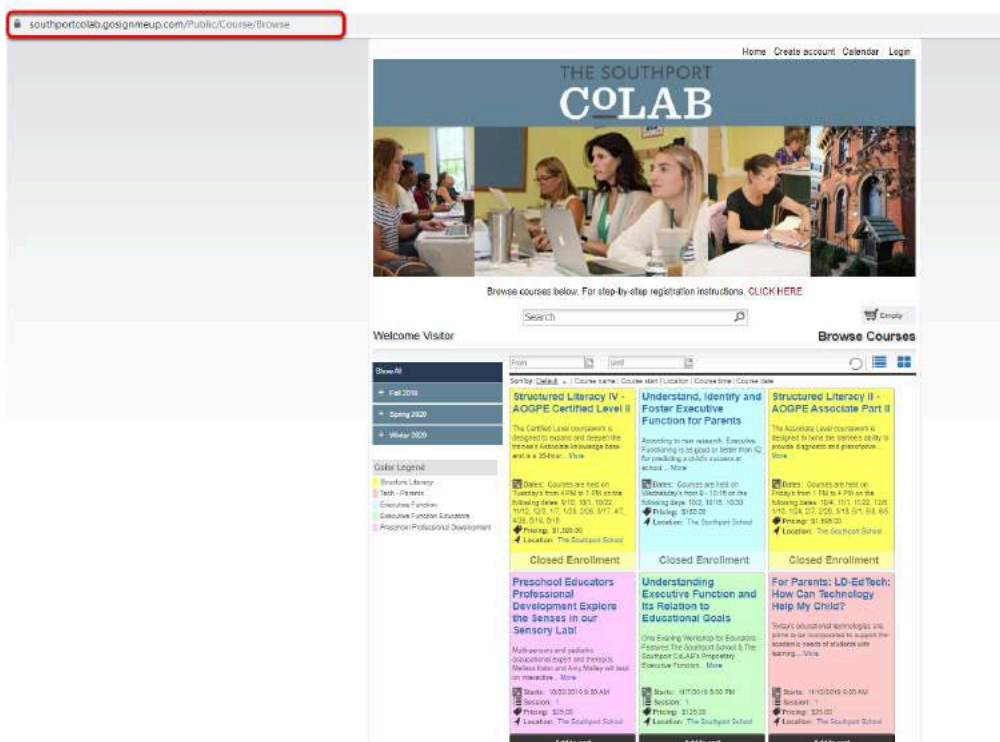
southportcolab.gosignmeup.com/Public/Course/Browse

Home Create account Calendar Login

THE SOUTHPORT
CoLAB

Browse courses below. For step-by-step registration instructions, CLICK HERE

Search

Empty

Welcome Visitor

Browse Courses

Show All
+ Fall 2019
+ Spring 2020
+ Winter 2020

Color Legend
Structured Literacy
Tech - Parents
Executive Function
Executive Function Educators
Preschool Professional Development

From Until

Sort by: Default | Course name | Course start | Location | Course time | Course date

Structured Literacy IV - AOGPE Certified Level II

The Certified Level coursework is designed to expand and deepen the trainee's Associate knowledge base and is a 35-hour... More

Dates: Courses are held on Tuesday's from 4PM to 7 PM on the following dates: 9/10, 10/1, 10/22, 11/12, 12/3, 1/7, 1/28, 2/25, 3/17, 4/7, 4/28, 5/19, 6/16

Pricing: $1,800.00
Location: The Southport School

Closed Enrollment

Understand, Identify and Foster Executive Function for Parents

According to new research, Executive Functioning is as good or better than IQ for predicting a child's success at school... More

Dates: Courses are held on Wednesday's from 6 - 10:15 on the following days: 10/2, 10/16, 10/30

Pricing: $150.00
Location: The Southport School

Closed Enrollment

Structured Literacy II - AOGPE Associate Part II

The Associate Level coursework is designed to hone the trainee's ability to provide diagnostic and prescriptive... More

Dates: Courses are held on Friday's from 1 PM to 4 PM on the following days: 10/4, 11/1, 11/22, 12/6, 1/10, 1/24, 2/7, 2/28, 3/13, 5/1, 6/8, 6/5

Pricing: $1,800.00
Location: The Southport School

Closed Enrollment

Preschool Educators Professional Development Explore the Senses in our Sensory Lab!

Multi-sensory and pediatric occupational expert and therapist, Melissa Eaton and Amy Malley will lead an interactive... More

Starts: 10/22/2019 8:30 AM
Session: 1
Pricing: $25.00
Location: The Southport School

Understanding Executive Function and its Relation to Educational Goals

One Evening Workshop for Educators Features The Southport School & The Southport CoLAB's Proprietary Executive Function... More

Starts: 11/7/2019 5:00 PM
Session: 1
Pricing: $125.00
Location: The Southport School

For Parents: LD-EdTech: How Can Technology Help My Child?

Today's educational technologies are prime to be incorporated to support the academic needs of students with learning... More

Starts: 11/12/2019 9:00 AM
Session: 1
Pricing: $25.00
Location: The Southport School